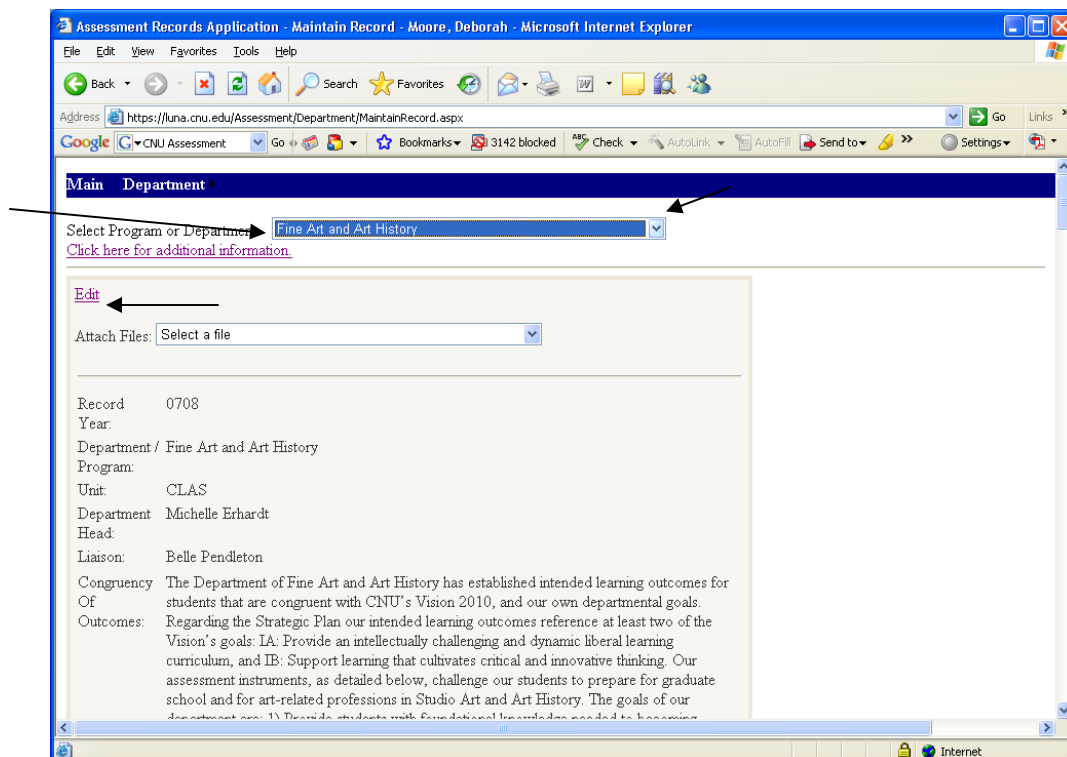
Assessment Records Application - Maintain Record - Moore, Deborah - Microsoft Internet Explorer

File Edit View Favorites Tools Help

Back Search Favorites

Address https://luna.cnu.edu/Assessment/Department/MaintainRecord.aspx Go Links

Google CNU Assessment Go Bookmarks 3142 blocked Check AutoLink AutoFill Send to Settings

Main Department

Select Program or Department: Fine Art and Art History
Click here for additional information.

Edit

Attach Files: Select a file

| | |
|---|---|
| Record Year: | 0708 |
| Department / Program: | Fine Art and Art History |
| Unit: | CLAS |
| Department Head: | Michelle Erhardt |
| Liaison: | Belle Pendleton |
| Congruency Of Outcomes: | The Department of Fine Art and Art History has established intended learning outcomes for students that are congruent with CNU's Vision 2010, and our own departmental goals. Regarding the Strategic Plan our intended learning outcomes reference at least two of the Vision's goals: IA: Provide an intellectually challenging and dynamic liberal learning curriculum, and IB: Support learning that cultivates critical and innovative thinking. Our assessment instruments, as detailed below, challenge our students to prepare for graduate school and for art-related professions in Studio Art and Art History. The goals of our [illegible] |

Internet